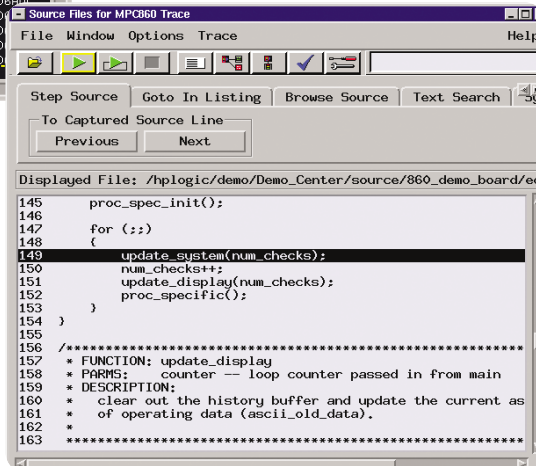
Source Files for MPC860 Trace

File Window Options Trace Help

Step Source | Goto In Listing | Browse Source | Text Search

To Captured Source Line
Previous Next

Displayed File: /hplogic/demo/Demo_Center/source/860_demo_board/e

145 proc_spec_init();
146
147 for (;;)
148 {
149 update_system(num_checks);
150 num_checks++;
151 update_display(num_checks);
152 proc_specific();
153 }
154 }
155
156 /**********************************************************
157 * FUNCTION: update_display
158 * PARMS: counter -- loop counter passed in from main
159 * DESCRIPTION:
160 * clear out the history buffer and update the current as
161 * of operating data (ascii_old_data).
162 *
163 **********************************************************